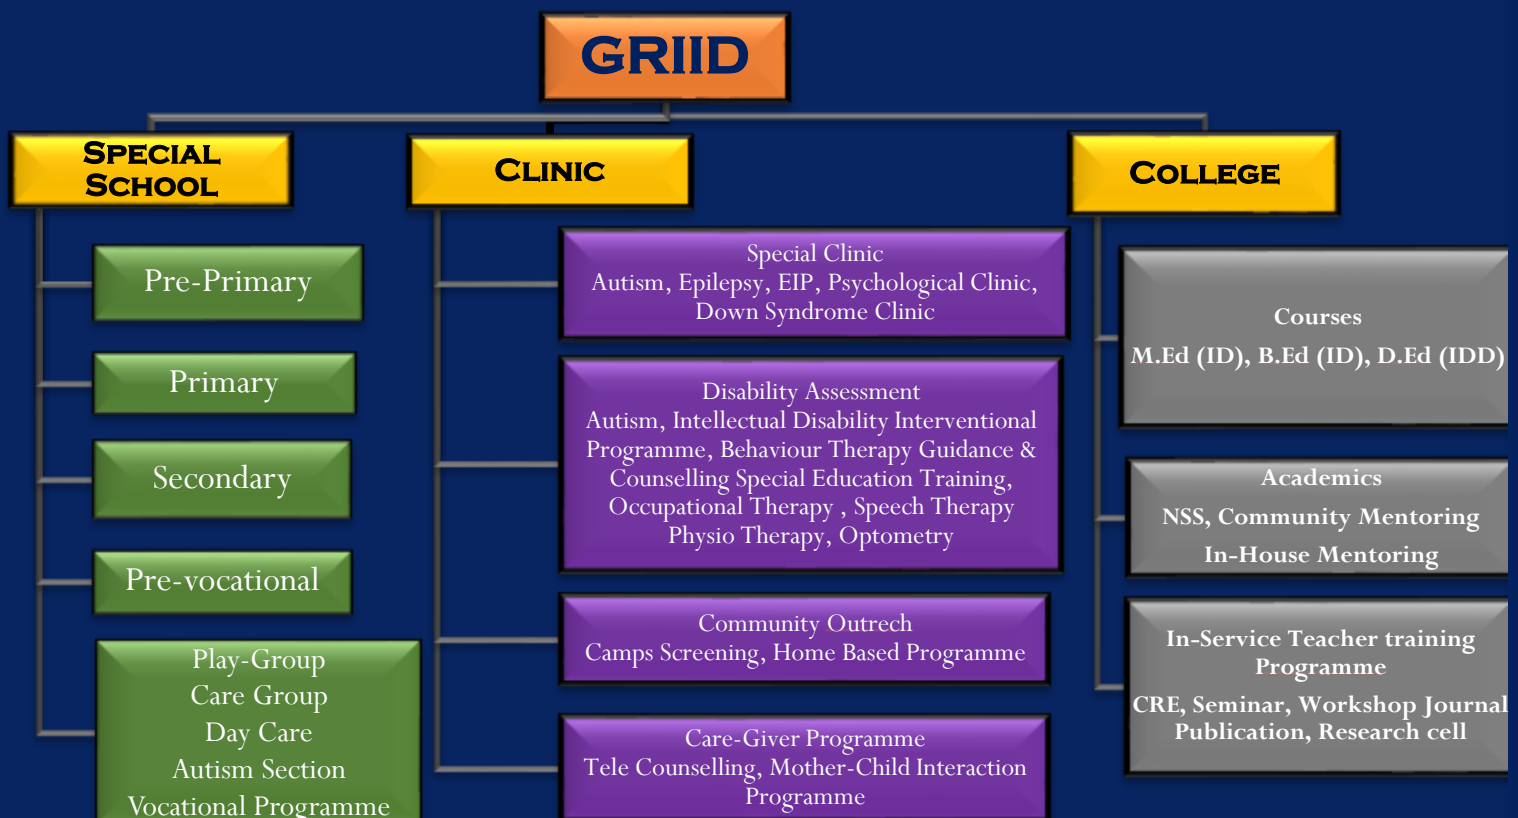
GRIID

SPECIAL SCHOOL

Pre-Primary

Primary

Secondary

Pre-vocational

Play-Group
Care Group
Day Care
Autism Section
Vocational Programme

CLINIC

Special Clinic
Autism, Epilepsy, EIP, Psychological Clinic, Down Syndrome Clinic

Disability Assessment
Autism, Intellectual Disability Interventional Programme, Behaviour Therapy Guidance & Counselling Special Education Training, Occupational Therapy , Speech Therapy Physio Therapy, Optometry

Community Outrech
Camps Screening, Home Based Programme

Care-Giver Programme
Tele Counselling, Mother-Child Interaction Programme

COLLEGE

Courses
M.Ed (ID), B.Ed (ID), D.Ed (IDD)

Academics
NSS, Community Mentoring
In-House Mentoring

In-Service Teacher training Programme
CRE, Seminar, Workshop Journal Publication, Research cell